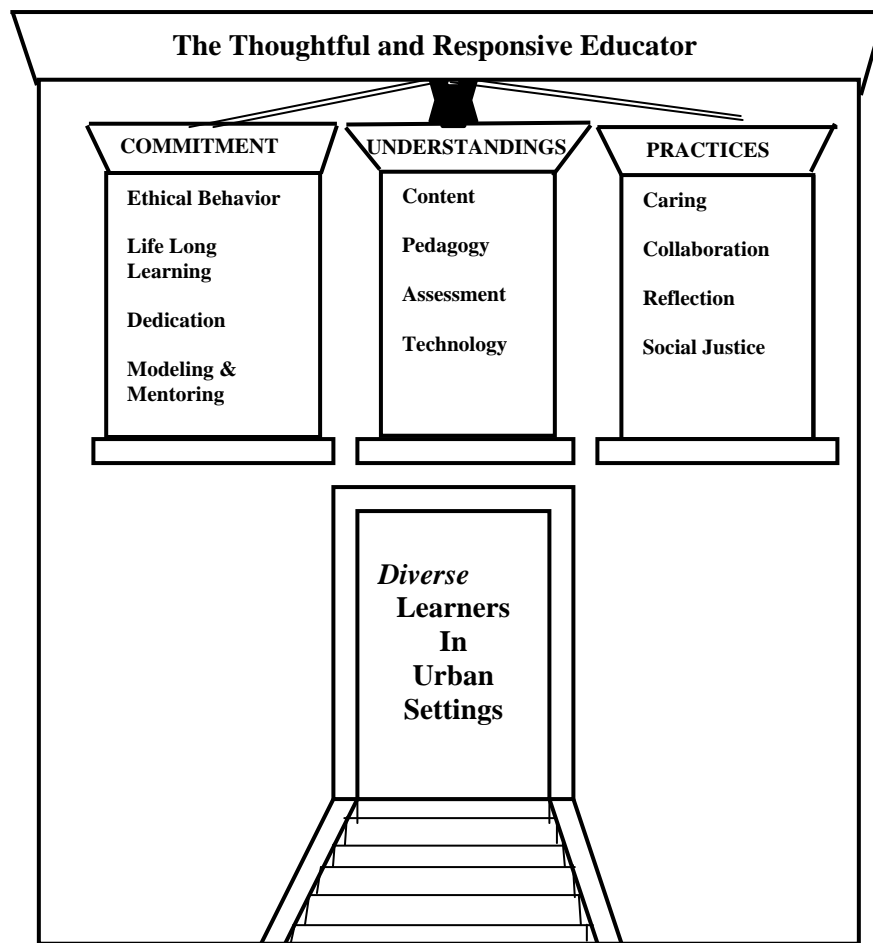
The Thoughtful and Responsive Educator

COMMITMENT

Ethical Behavior

Life Long Learning

Dedication

Modeling & Mentoring

UNDERSTANDINGS

Content

Pedagogy

Assessment

Technology

PRACTICES

Caring

Collaboration

Reflection

Social Justice

*Diverse* Learners In Urban Settings